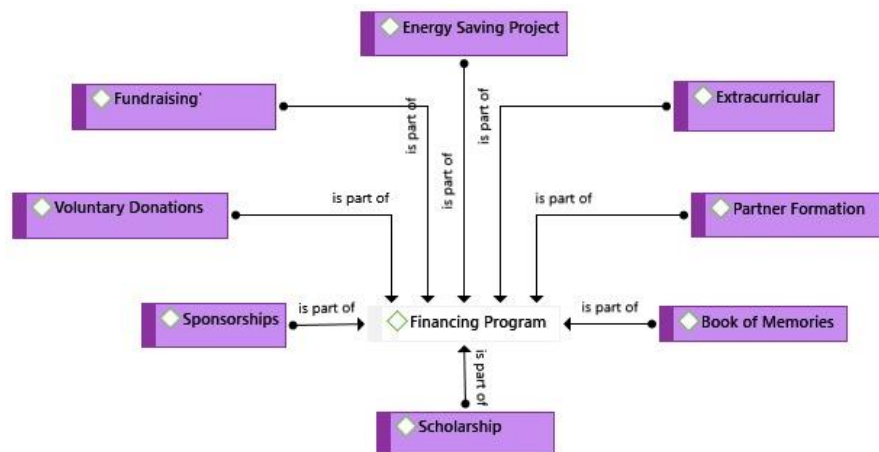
Energy Saving Project

Fundraising'

is part of

is part of

is part of

Extracurricular

Voluntary Donations

is part of

is part of

Partner Formation

Sponsorships

is part of

Financing Program

is part of

Book of Memories

is part of

Scholarship